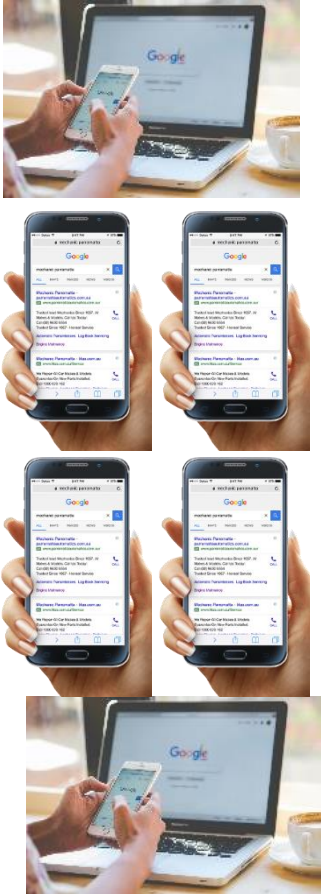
Google

Google

mechanic parramatta

Mechanic Parramatta

Google

mechanic parramatta

Mechanic Parramatta

Google

mechanic parramatta

Mechanic Parramatta

Google

mechanic parramatta

Mechanic Parramatta

Google